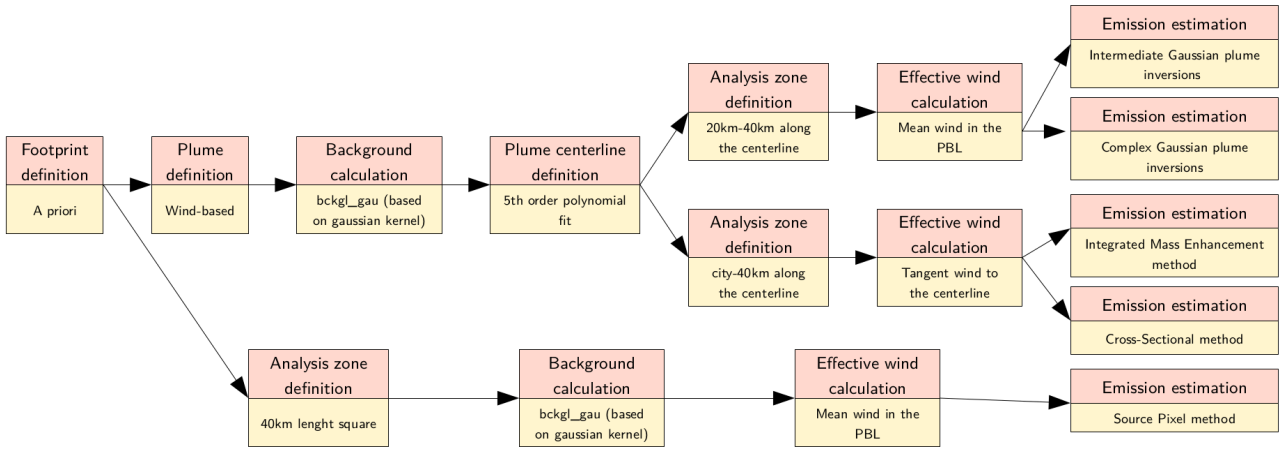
Footprint definition
A priori

Plume definition
Wind-based

Background calculation
bckgl_gau (based on gaussian kernel)

Plume centerline definition
5th order polynomial fit

Analysis zone definition
20km-40km along the centerline

Effective wind calculation
Mean wind in the PBL

Emission estimation
Intermediate Gaussian plume inversions

Emission estimation
Complex Gaussian plume inversions

Analysis zone definition
city-40km along the centerline

Effective wind calculation
Tangent wind to the centerline

Emission estimation
Integrated Mass Enhancement method

Emission estimation
Cross-Sectional method

Analysis zone definition
40km lenght square

Background calculation
bckgl_gau (based on gaussian kernel)

Effective wind calculation
Mean wind in the PBL

Emission estimation
Source Pixel method